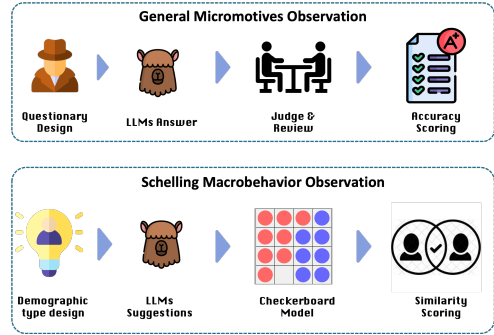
General Micromotives Observation

Questionary Design

LLMs Answer

Judge & Review

A+

Accuracy Scoring

Schelling Macrobehavior Observation

Demographic type design

LLMs Suggestions

Checkerboard Model

Similarity Scoring